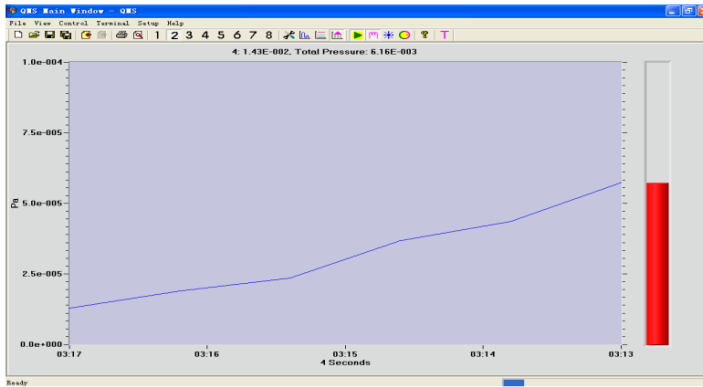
QMS Main Window - QMS

File View Control Terminal Setup Help

1 2 3 4 5 6 7 8

4: 1.43E-002, Total Pressure: 6.16E-003

1.0e-004

7.5e-005

5.0e-005

2.5e-005

0.0e+000

Pa

03:17

03:16

03:15

03:14

03:13

4 Seconds

Ready